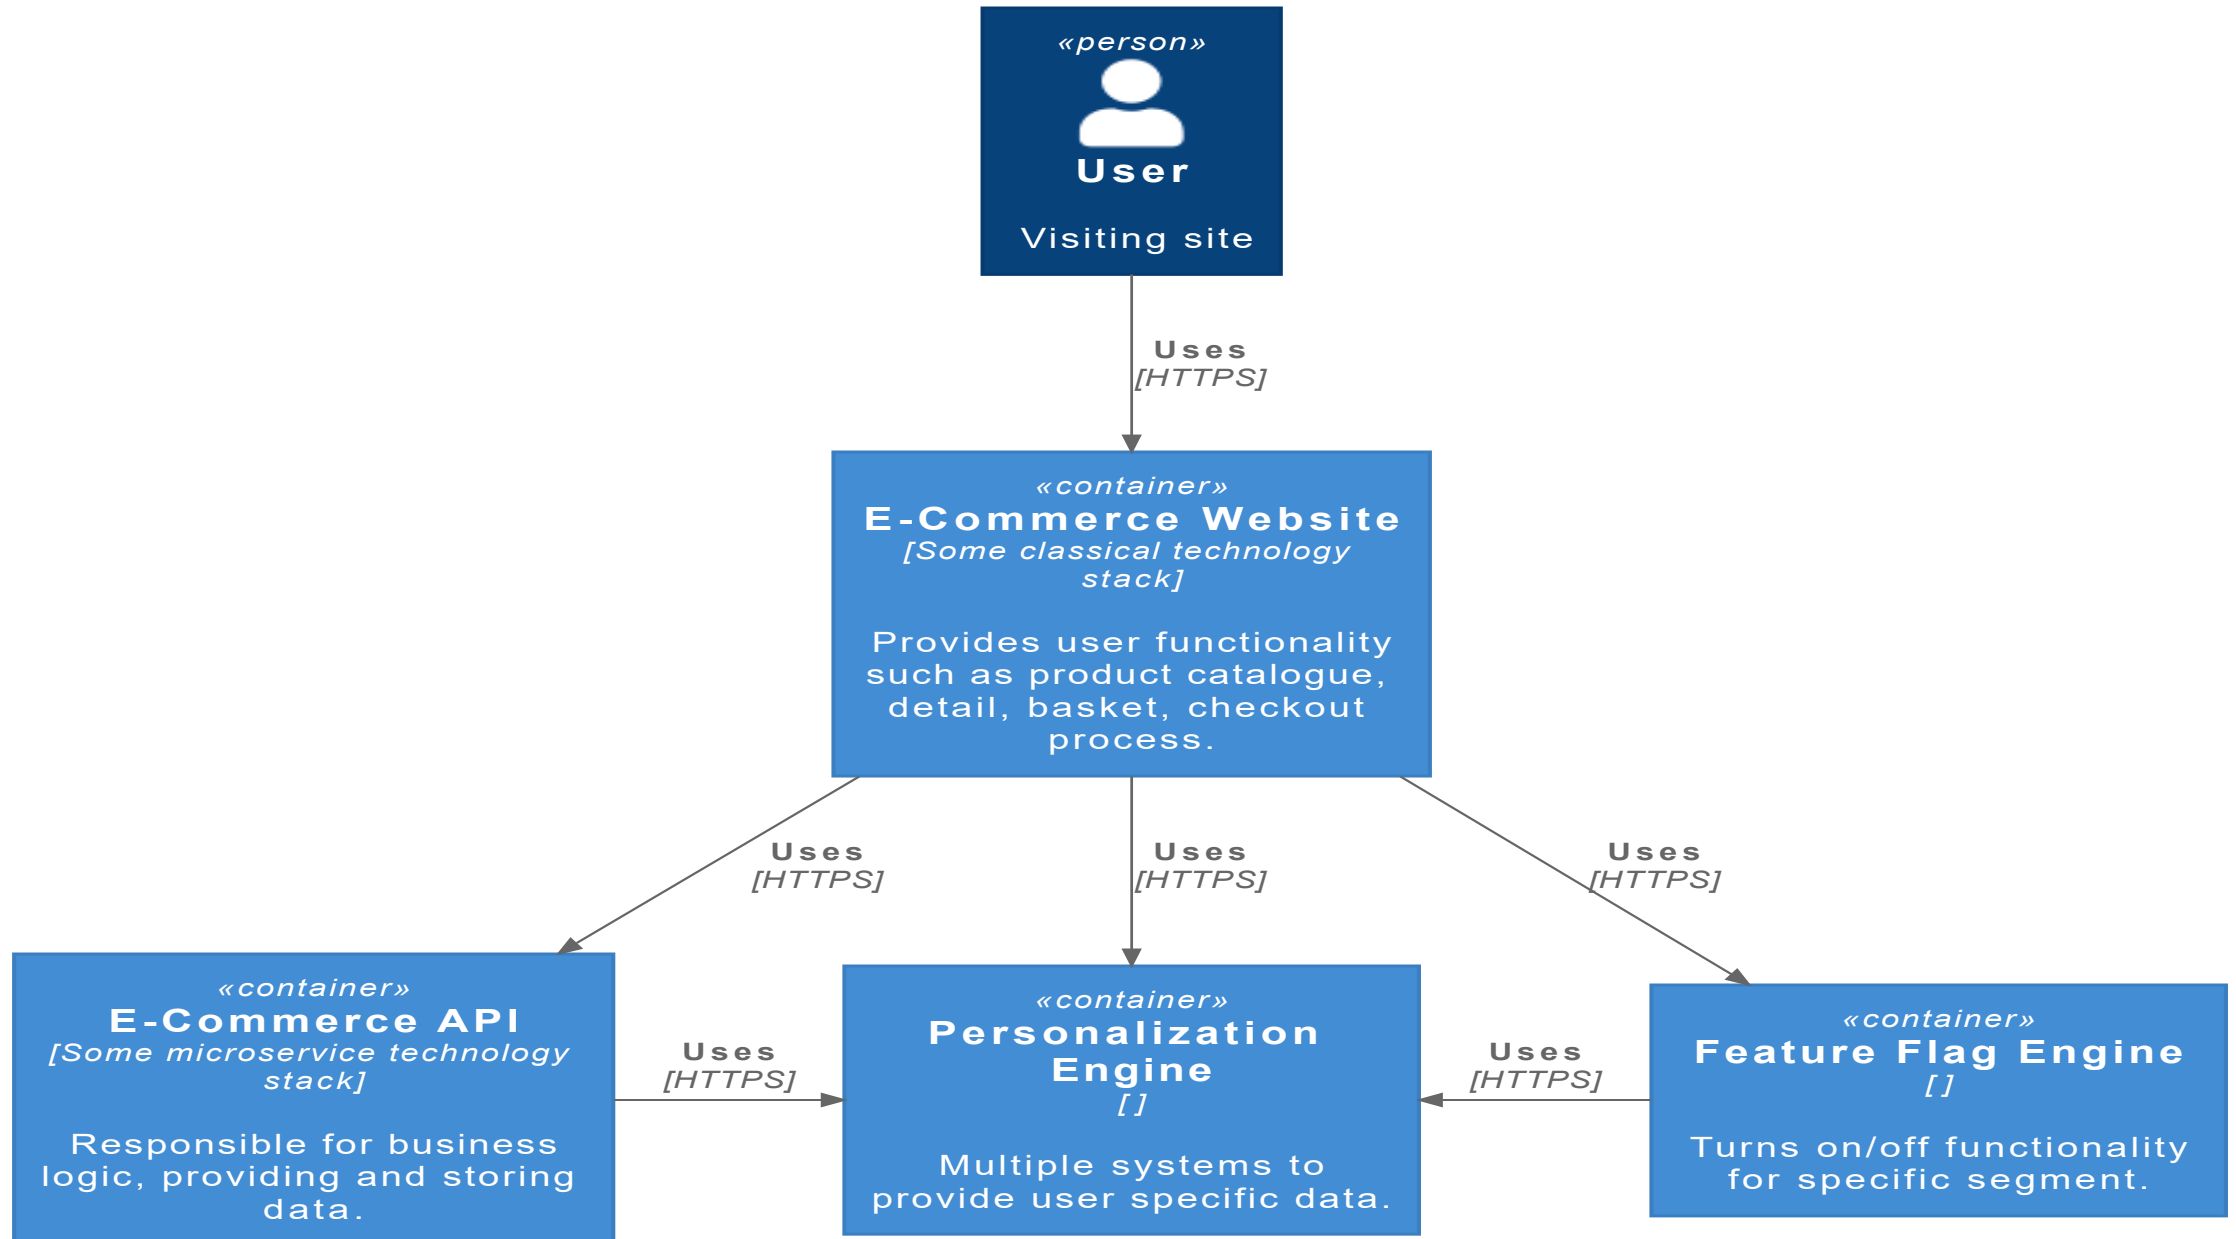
«person»
User

Visiting site

Uses
[HTTPS]

«container»
E-Commerce Website
[Some classical technology stack]

Provides user functionality such as product catalogue, detail, basket, checkout process.

Uses
[HTTPS]

Uses
[HTTPS]

Uses
[HTTPS]

«container»
E-Commerce API
[Some microservice technology stack]

Responsible for business logic, providing and storing data.

Uses
[HTTPS]

«container»
Personalization Engine
[ ]

Multiple systems to provide user specific data.

Uses
[HTTPS]

«container»
Feature Flag Engine
[ ]

Turns on/off functionality for specific segment.